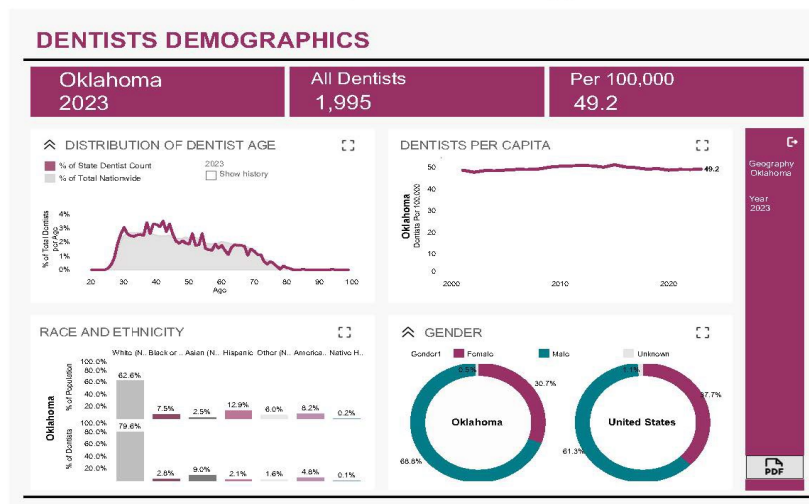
DENTISTS DEMOGRAPHICS

Oklahoma
2023

All Dentists
1,995

Per 100,000
49.2

DISTRIBUTION OF DENTIST AGE

% of State Dentist Count
% of Total Nationwide

2023
Show history

% of Total Dentists per Age
4%
3%
2%
1%
0%

20 30 40 50 60 70 80 90 100
Age

DENTISTS PER CAPITA

Oklahoma
Dentists Per 100,000

50
40
30
20
10
0

49.2

2000 2010 2020

Geography
Oklahoma

Year
2023

RACE AND ETHNICITY

| | White (N.. | Black or .. | Asian (N.. | Hispanic | Other (N.. | America.. | Native H.. |
|---|---|---|---|---|---|---|---|
| % of Population | 62.6% | 7.5% | 2.5% | 12.9% | 6.0% | 8.2% | 0.2% |
| % of Dentists | 79.6% | 2.6% | 9.0% | 2.1% | 1.6% | 4.8% | 0.1% |

Oklahoma

100.0%
80.0%
60.0%
40.0%
20.0%

GENDER

Gender1 Female Male Unknown

0.5%
30.7%
68.8%
Oklahoma

1.1%
37.7%
61.3%
United States

PDF